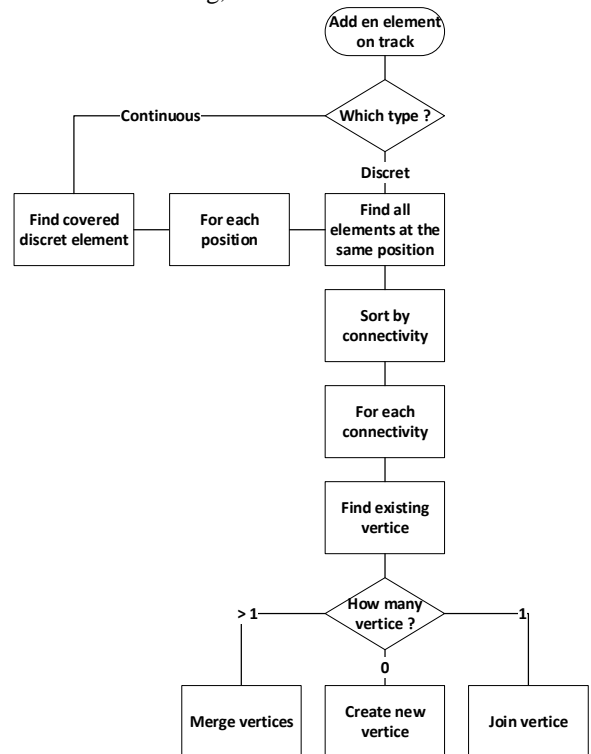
Add en element on track

Which type ?

Continuous

Discret

Find covered discret element

For each position

Find all elements at the same position

Sort by connectivity

For each connectivity

Find existing vertice

How many vertice ?

> 1

0

1

Merge vertices

Create new vertice

Join vertice